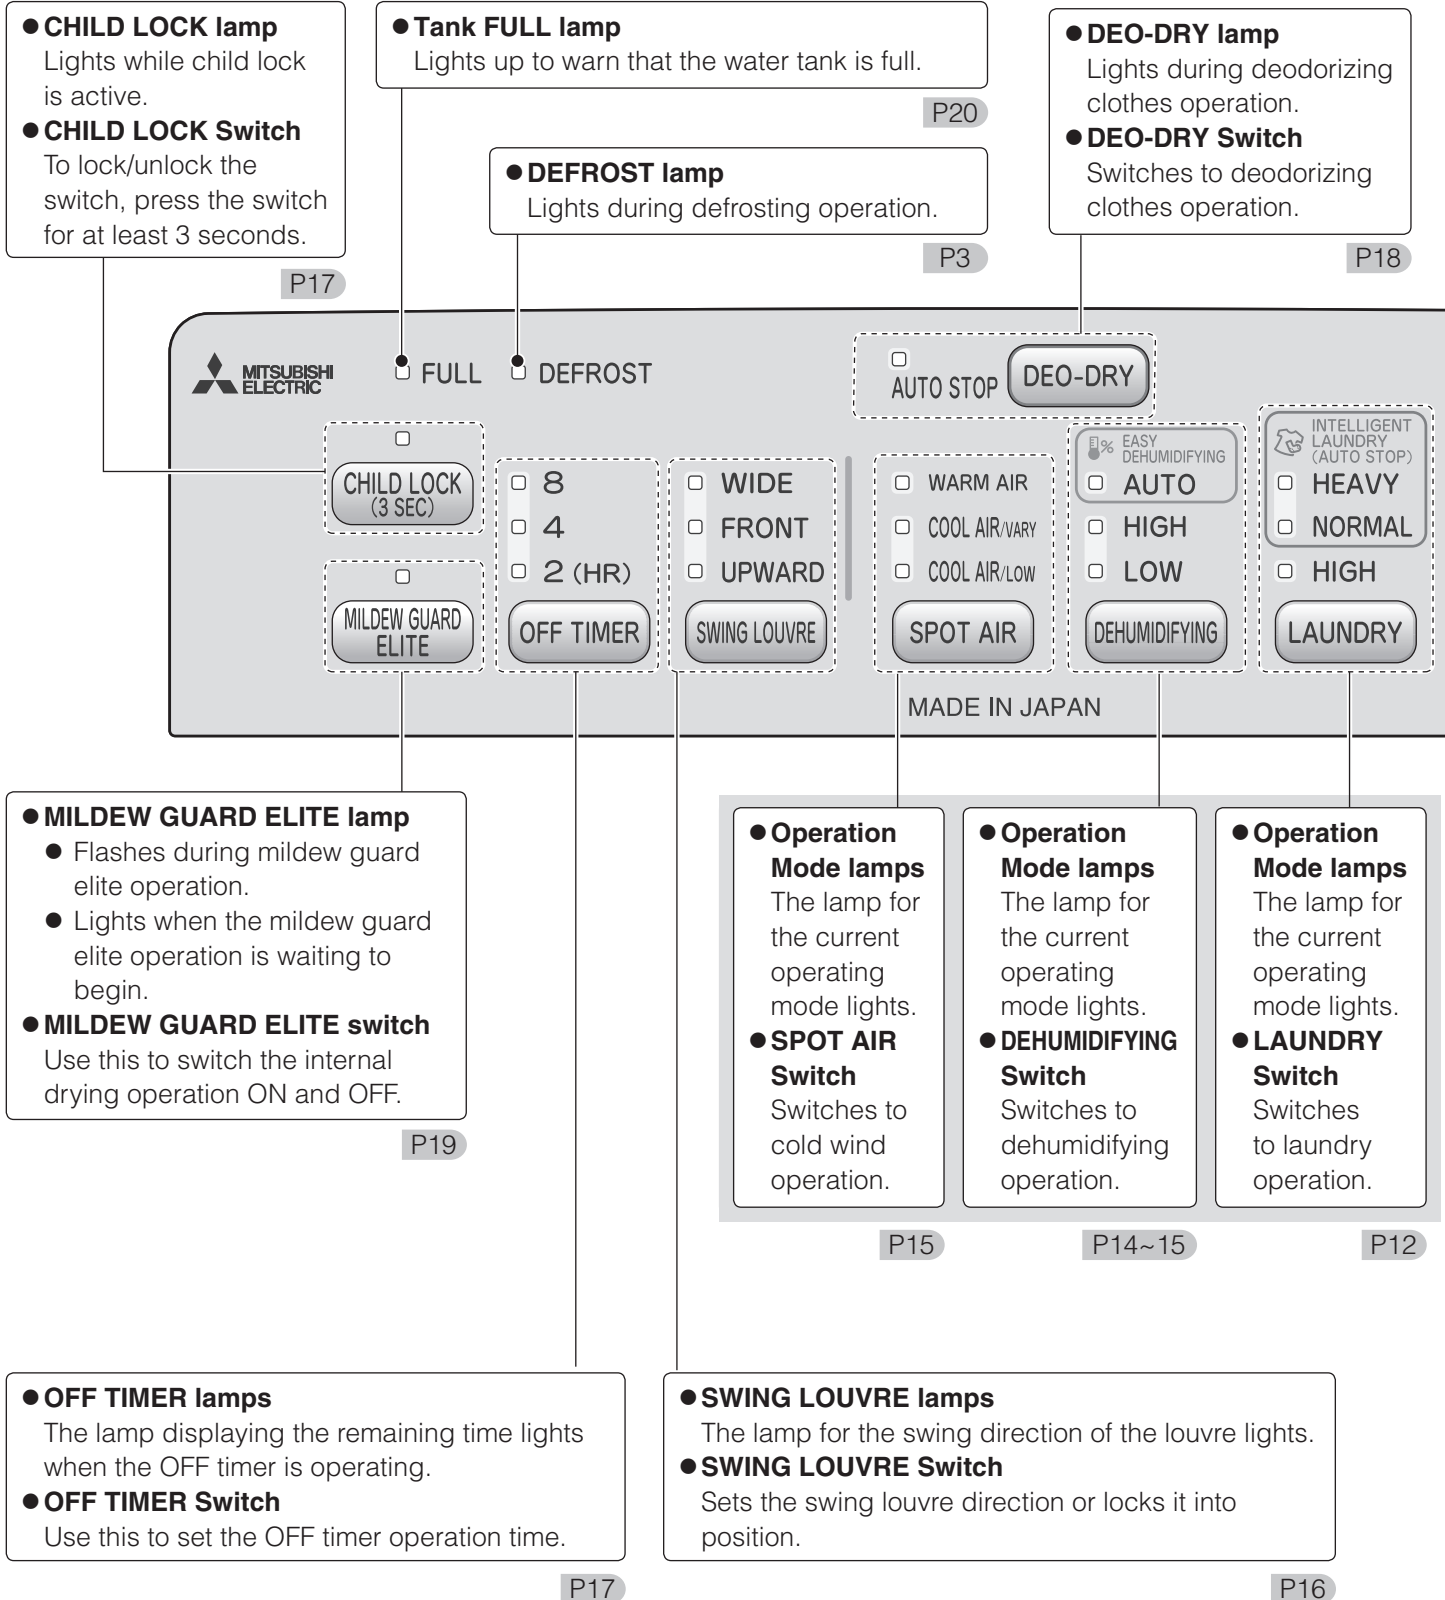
● **CHILD LOCK lamp**
Lights while child lock is active.
● **CHILD LOCK Switch**
To lock/unlock the switch, press the switch for at least 3 seconds.

P17

● **Tank FULL lamp**
Lights up to warn that the water tank is full.

P20

● **DEFROST lamp**
Lights during defrosting operation.

P3

● **DEO-DRY lamp**
Lights during deodorizing clothes operation.
● **DEO-DRY Switch**
Switches to deodorizing clothes operation.

P18

MITSUBISHI ELECTRIC

FULL

DEFROST

AUTO STOP

DEO-DRY

CHILD LOCK (3 SEC)

MILDEW GUARD ELITE

8
4
2 (HR)
OFF TIMER

WIDE
FRONT
UPWARD
SWING LOUVRE

WARM AIR
COOL AIR/VARY
COOL AIR/LOW
SPOT AIR

EASY DEHUMIDIFYING
AUTO
HIGH
LOW
DEHUMIDIFYING

INTELLIGENT LAUNDRY (AUTO STOP)
HEAVY
NORMAL
HIGH
LAUNDRY

MADE IN JAPAN

● **MILDEW GUARD ELITE lamp**
● Flashes during mildew guard elite operation.
● Lights when the mildew guard elite operation is waiting to begin.
● **MILDEW GUARD ELITE switch**
Use this to switch the internal drying operation ON and OFF.

P19

● **Operation Mode lamps**
The lamp for the current operating mode lights.
● **SPOT AIR Switch**
Switches to cold wind operation.

P15

● **Operation Mode lamps**
The lamp for the current operating mode lights.
● **DEHUMIDIFYING Switch**
Switches to dehumidifying operation.

P14~15

● **Operation Mode lamps**
The lamp for the current operating mode lights.
● **LAUNDRY Switch**
Switches to laundry operation.

P12

● **OFF TIMER lamps**
The lamp displaying the remaining time lights when the OFF timer is operating.
● **OFF TIMER Switch**
Use this to set the OFF timer operation time.

P17

● **SWING LOUVRE lamps**
The lamp for the swing direction of the louvre lights.
● **SWING LOUVRE Switch**
Sets the swing louvre direction or locks it into position.

P16